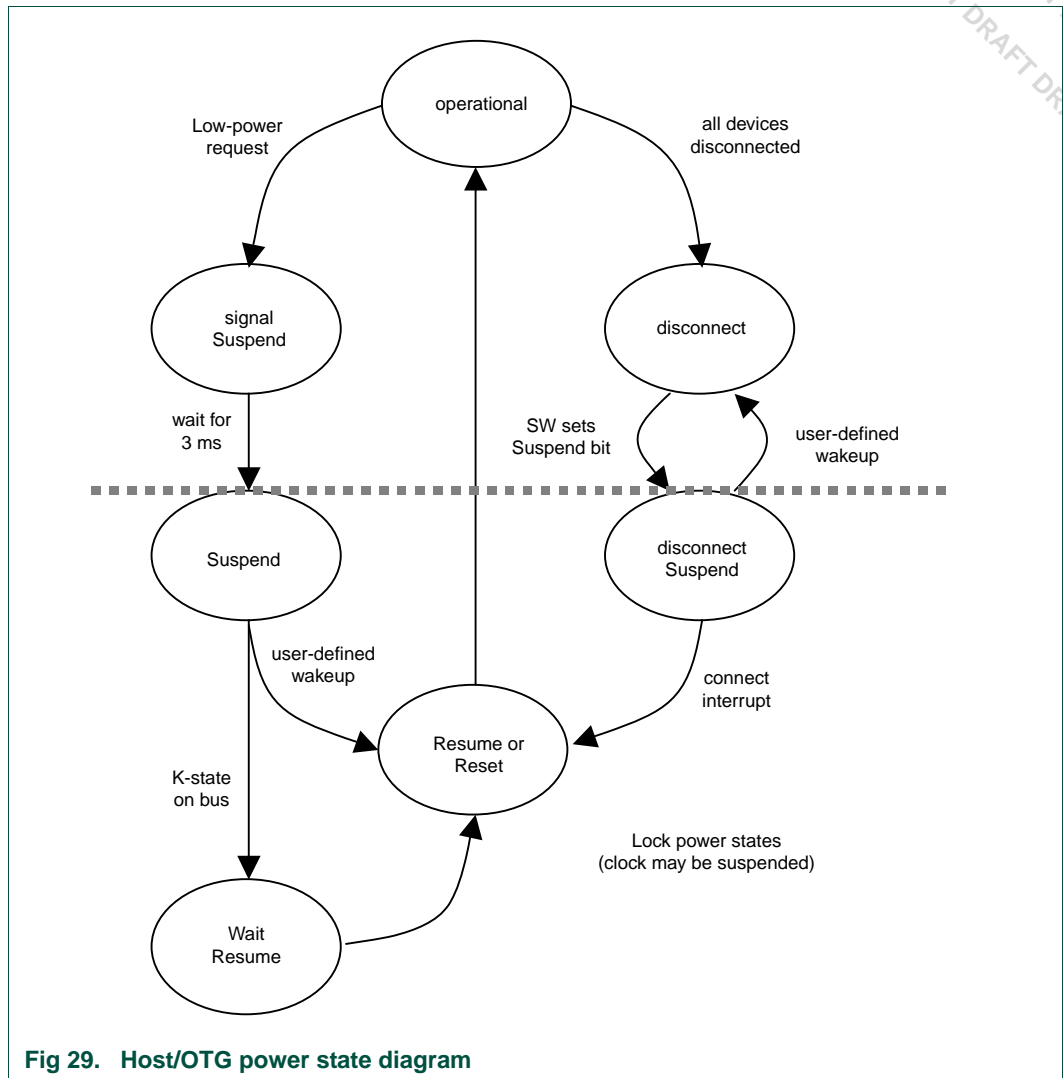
DRAFT DR

operational

Low-power request

all devices disconnected

signal Suspend

disconnect

wait for 3 ms

SW sets Suspend bit

user-defined wakeup

Suspend

disconnect Suspend

user-defined wakeup

connect interrupt

Resume or Reset

K-state on bus

Lock power states (clock may be suspended)

Wait Resume

Fig 29. Host/OTG power state diagram